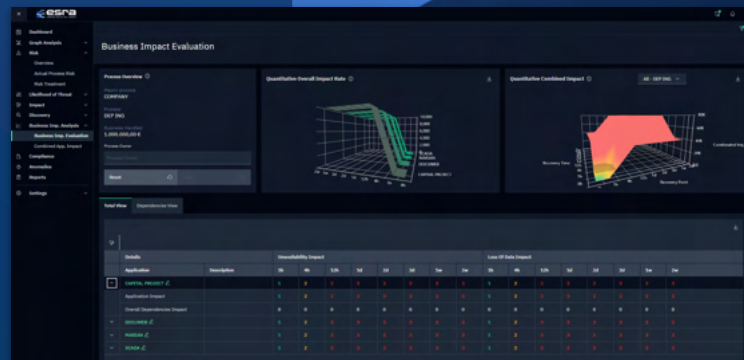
esra

Dashboard
Graph Analysis
Risk
Overview
Actual Process Risk
Risk Treatment
Likelihood of Threat
Impact
Discovery
Business Imp. Analysis
Business Imp. Evaluation
Combined App. Impact
Compliance
Anomalies
Reports
Settings

Business Impact Evaluation

Process Overview
COMPANY
DEP ING
1,000,000.00 €
Process Owner
Reset

Quantitative Overall Impact Rate
CAPITAL PROJECT

Quantitative Combined Impact
AB - DEP ING
Recovery Time
Recovery Point
Combined Imp

Total View
Dependencies View

Details
Unavailability Impact
Loss Of Data Impact
Application
Description
CAPITAL PROJECT
Application Impact
Overall Dependencies Impact
DOCUNER
NARDAN
ECHOA